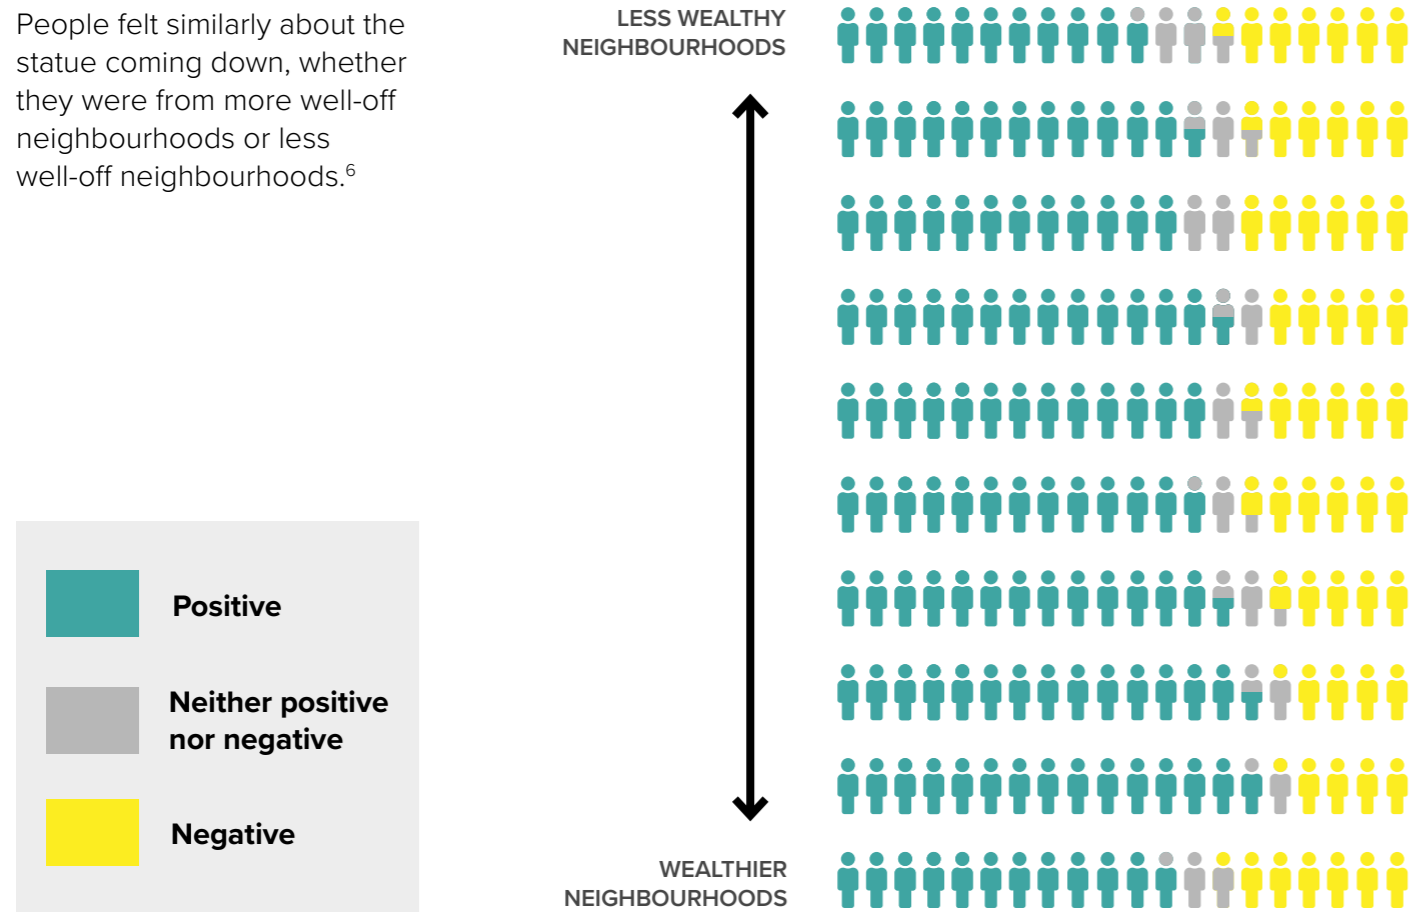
People felt similarly about the statue coming down, whether they were from more well-off neighbourhoods or less well-off neighbourhoods.$^6$

LESS WEALTHY NEIGHBOURHOODS

WEALTHIER NEIGHBOURHOODS

Positive

Neither positive nor negative

Negative